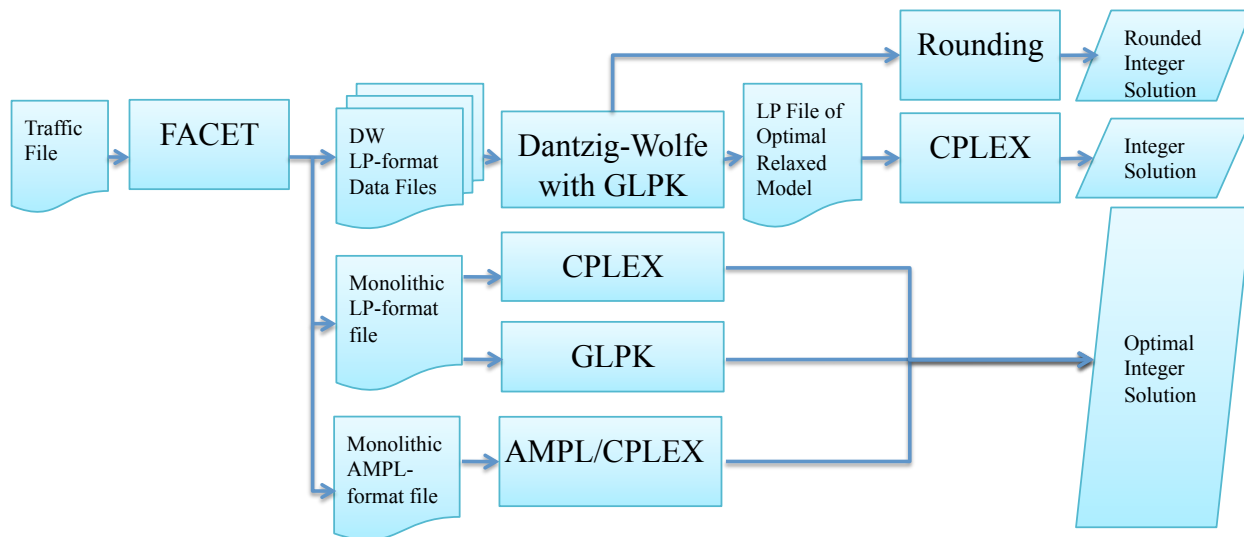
Traffic File

FACET

DW LP-format Data Files

Dantzig-Wolfe with GLPK

Rounding

Rounded Integer Solution

LP File of Optimal Relaxed Model

CPLEX

Integer Solution

Monolithic LP-format file

CPLEX

GLPK

Monolithic AMPL-format file

AMPL/CPLEX

Optimal Integer Solution